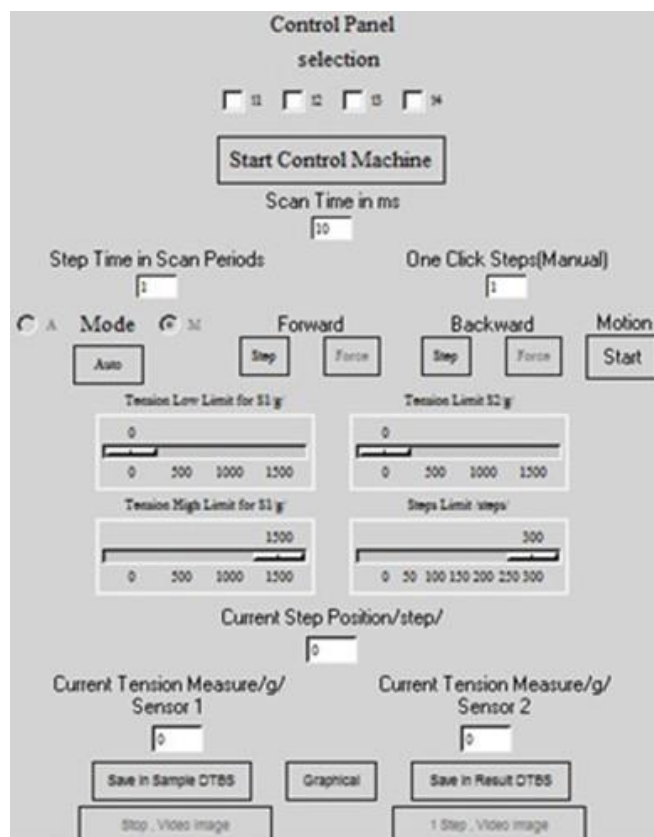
Control Panel
selection
S1 S2 S3 S4
Start Control Machine
Scan Time in ms
10
Step Time in Scan Periods
1
One Click Steps(Manual)
1
A Mode M
Forward
Backward
Motion
Auto
Step
Force
Step
Force
Start
Tension Low Limit for S1/g/
0
0 500 1000 1500
Tension Limit S2/g/
0
0 500 1000 1500
Tension High Limit for S1/g/
1500
0 500 1000 1500
Steps Limit /steps/
300
0 50 100 150 200 250 300
Current Step Position/step/
0
Current Tension Measure/g/ Sensor 1
0
Current Tension Measure/g/ Sensor 2
0
Save in Sample DTBS
Graphical
Save in Result DTBS
Stop , Video image
1 Step , Video image